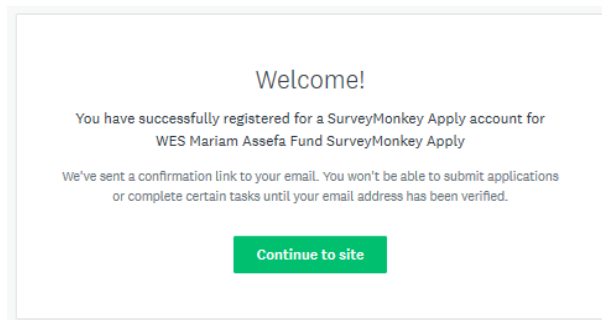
Welcome!

You have successfully registered for a SurveyMonkey Apply account for WES Mariam Assefa Fund SurveyMonkey Apply

We've sent a confirmation link to your email. You won't be able to submit applications or complete certain tasks until your email address has been verified.

Continue to site